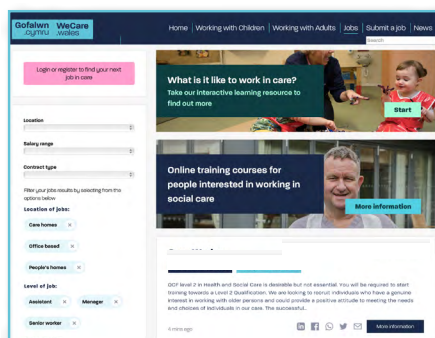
Gofalwn .cymru WeCare .wales

Home | Working with Children | Working with Adults | Jobs | Submit a job | News

Search

Login or register to find your next job in care

Location

Salary range

Contract type

Filter your jobs results by selecting from the options below

Location of jobs:

Care homes ×

Office based ×

People's homes ×

Level of job:

Assistant ×

Manager ×

Senior worker ×

What is it like to work in care?

Take our interactive learning resource to find out more

Start

Online training courses for people interested in working in social care

More information

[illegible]

QCF level 2 in Health and Social Care is desirable but not essential. You will be required to start training towards a Level 2 Qualification. We are looking to recruit individuals who have a genuine interest in working with older persons and could provide a positive attitude to meeting the needs and choices of individuals in our care. The successful...

4 mins ago

More information